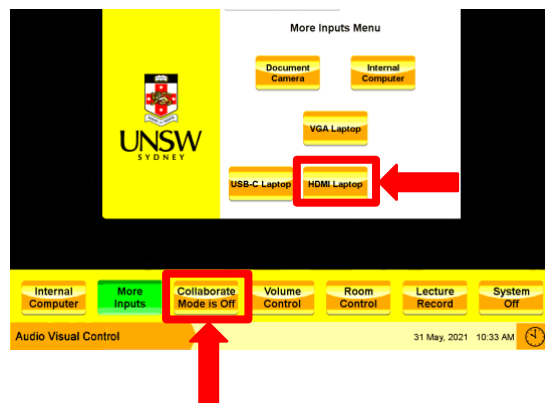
More Inputs Menu

UNSW
SYDNEY

Document Camera

Internal Computer

VGA Laptop

USB-C Laptop

HDMI Laptop

Internal Computer

More Inputs

Collaborate Mode is Off

Volume Control

Room Control

Lecture Record

System Off

Audio Visual Control

31 May, 2021 10:33 AM